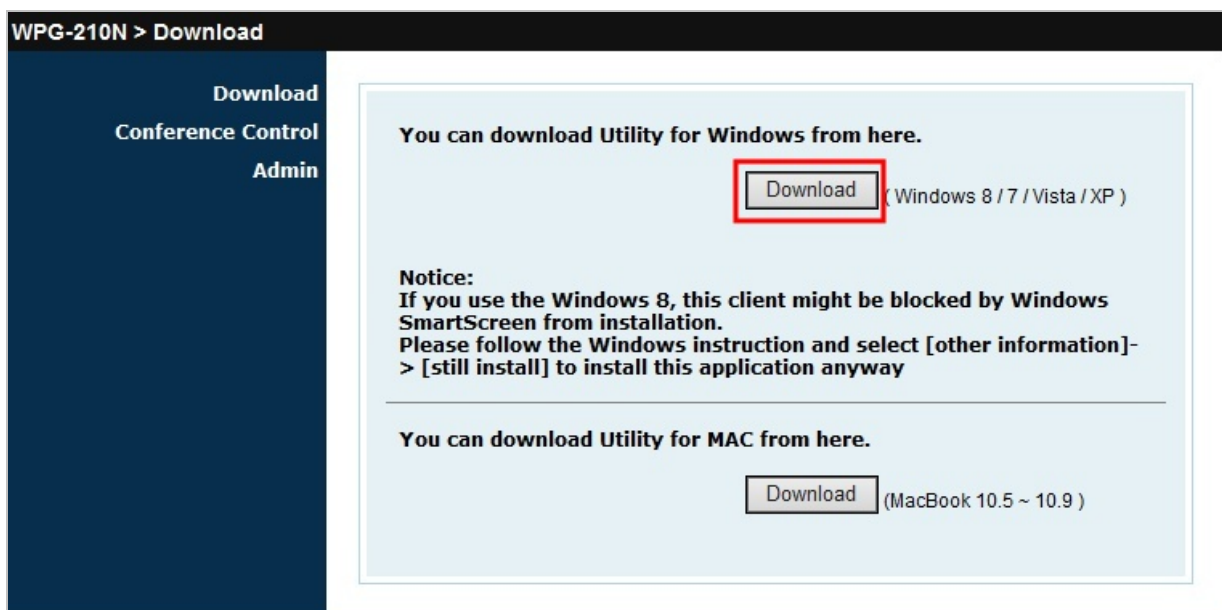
WPG-210N > Download

Download
Conference Control
Admin

You can download Utility for Windows from here.

Download ( Windows 8 / 7 / Vista / XP )

Notice:
If you use the Windows 8, this client might be blocked by Windows SmartScreen from installation.
Please follow the Windows instruction and select [other information]-> [still install] to install this application anyway

You can download Utility for MAC from here.

Download (MacBook 10.5 ~ 10.9 )